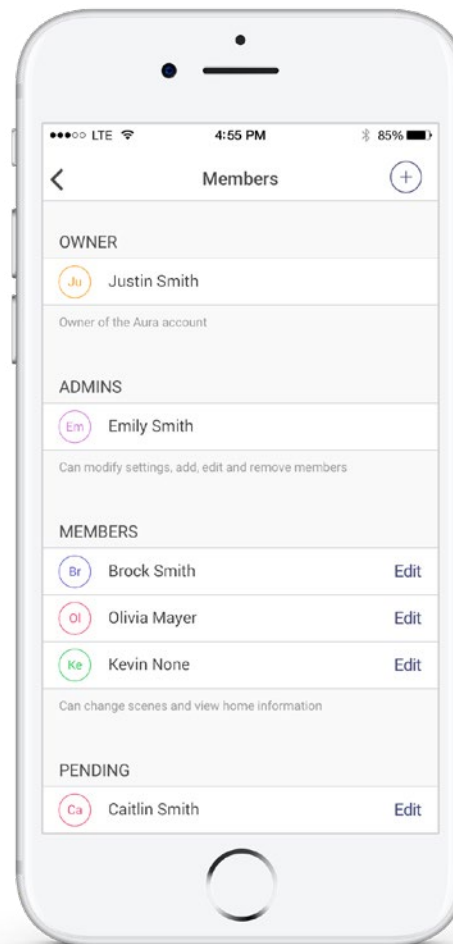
●●●○○ LTE 4:55 PM 85%

<

Members

+

OWNER

Ju Justin Smith

Owner of the Aura account

ADMINS

Em Emily Smith

Can modify settings, add, edit and remove members

MEMBERS

Br Brock Smith Edit

Ol Olivia Mayer Edit

Ke Kevin None Edit

Can change scenes and view home information

PENDING

Ca Caitlin Smith Edit